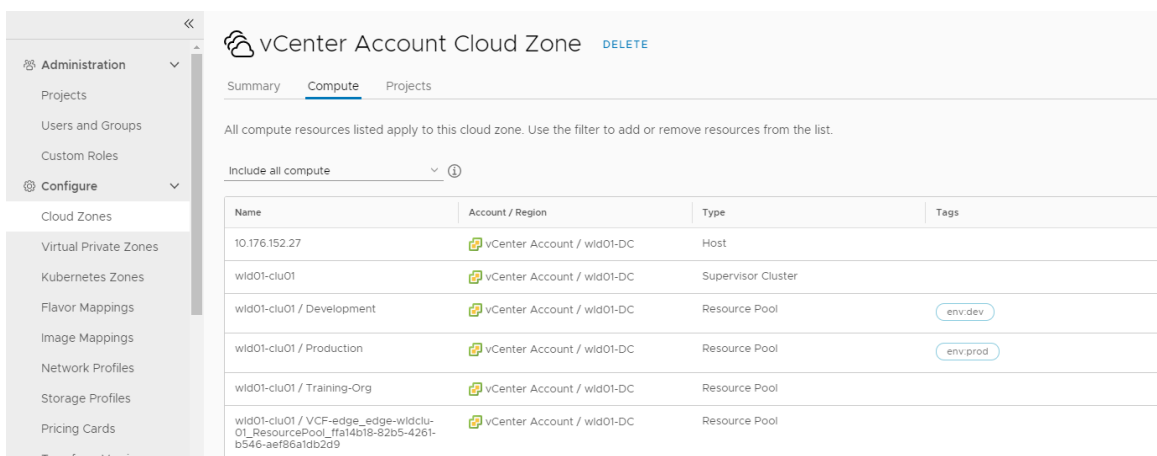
«

Administration

Projects

Users and Groups

Custom Roles

Configure

Cloud Zones

Virtual Private Zones

Kubernetes Zones

Flavor Mappings

Image Mappings

Network Profiles

Storage Profiles

Pricing Cards

vCenter Account Cloud Zone DELETE

Summary Compute Projects

All compute resources listed apply to this cloud zone. Use the filter to add or remove resources from the list.

Include all compute

| Name | Account / Region | Type | Tags |
|---|---|---|---|
| 10.176.152.27 | vCenter Account / wld01-DC | Host | |
| wld01-clu01 | vCenter Account / wld01-DC | Supervisor Cluster | |
| wld01-clu01 / Development | vCenter Account / wld01-DC | Resource Pool | env:dev |
| wld01-clu01 / Production | vCenter Account / wld01-DC | Resource Pool | env:prod |
| wld01-clu01 / Training-Org | vCenter Account / wld01-DC | Resource Pool | |
| wld01-clu01 / VCF-edge_edge-wldclu-01_ResourcePool_ffa14b18-82b5-4261-b546-aef86a1db2d9 | vCenter Account / wld01-DC | Resource Pool | |